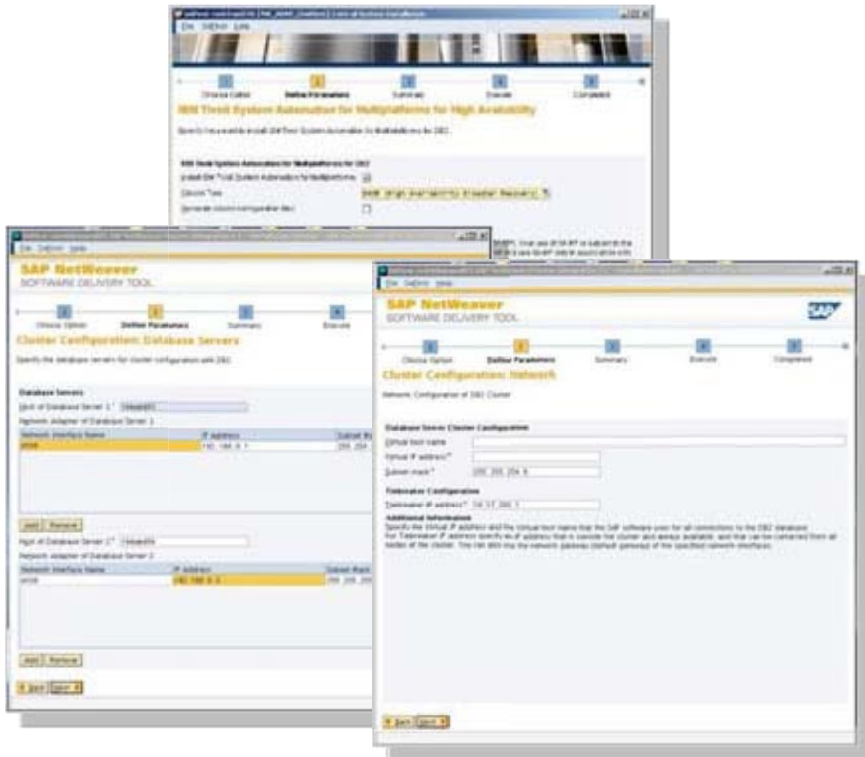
File Edit Help

Choose Option | Define Parameters | Summary | Execute | Completed

IBM Tivoli System Automation for Multiplatforms for High Availability

Specify if you want to install IBM Tivoli System Automation for Multiplatforms for DB2.

IBM Tivoli System Automation for Multiplatforms for DB2

Install IBM Tivoli System Automation for Multiplatforms

Cluster Type

Generate cluster configuration files

File Edit Help

SAP NetWeaver
SOFTWARE DELIVERY TOOL

Choose Option | Define Parameters | Summary | Execute

Cluster Configuration: Database Servers

Specify the database servers for cluster configuration with DB2.

Database Servers

Host of Database Server 1 *

Network Adapter of Database Server 1

| Network Interface Name | IP address | Subnet Mask |
|---|---|---|
| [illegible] | 192.168.0.1 | 255.255 |

Add | Remove

Host of Database Server 2 *

Network Adapter of Database Server 2

| Network Interface Name | IP address | Subnet Mask |
|---|---|---|
| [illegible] | 192.168.0.2 | 255.255 |

Add | Remove

Back | Next

File Edit Help

SAP NetWeaver
SOFTWARE DELIVERY TOOL

SAP

Choose Option | Define Parameters | Summary | Execute | Completed

Cluster Configuration: Network

Network Configuration of DB2 Cluster

Database Server Cluster Configuration

Virtual host name

Virtual IP address *

Subnet mask * 255.255.254.0

Tiebreaker Configuration

Tiebreaker IP address * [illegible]

Additional Information
Specify the virtual IP address and the virtual host name that the SAP software uses for all connections to the DB2 database. For Tiebreaker IP address specify an IP address that is outside the cluster and always available, and that can be contacted from all nodes of the cluster. You can also use the network gateway (default gateway) of the specified network interface.

Back | Next